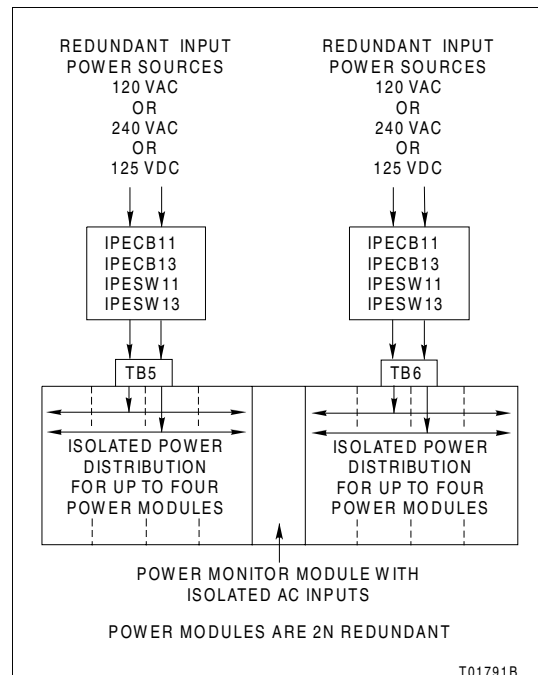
REDUNDANT INPUT POWER SOURCES
120 VAC
OR
240 VAC
OR
125 VDC

REDUNDANT INPUT POWER SOURCES
120 VAC
OR
240 VAC
OR
125 VDC

IPECB11
IPECB13
IPESW11
IPESW13

IPECB11
IPECB13
IPESW11
IPESW13

TB5

TB6

ISOLATED POWER DISTRIBUTION FOR UP TO FOUR POWER MODULES

ISOLATED POWER DISTRIBUTION FOR UP TO FOUR POWER MODULES

POWER MONITOR MODULE WITH ISOLATED AC INPUTS

POWER MODULES ARE 2N REDUNDANT

T01791B